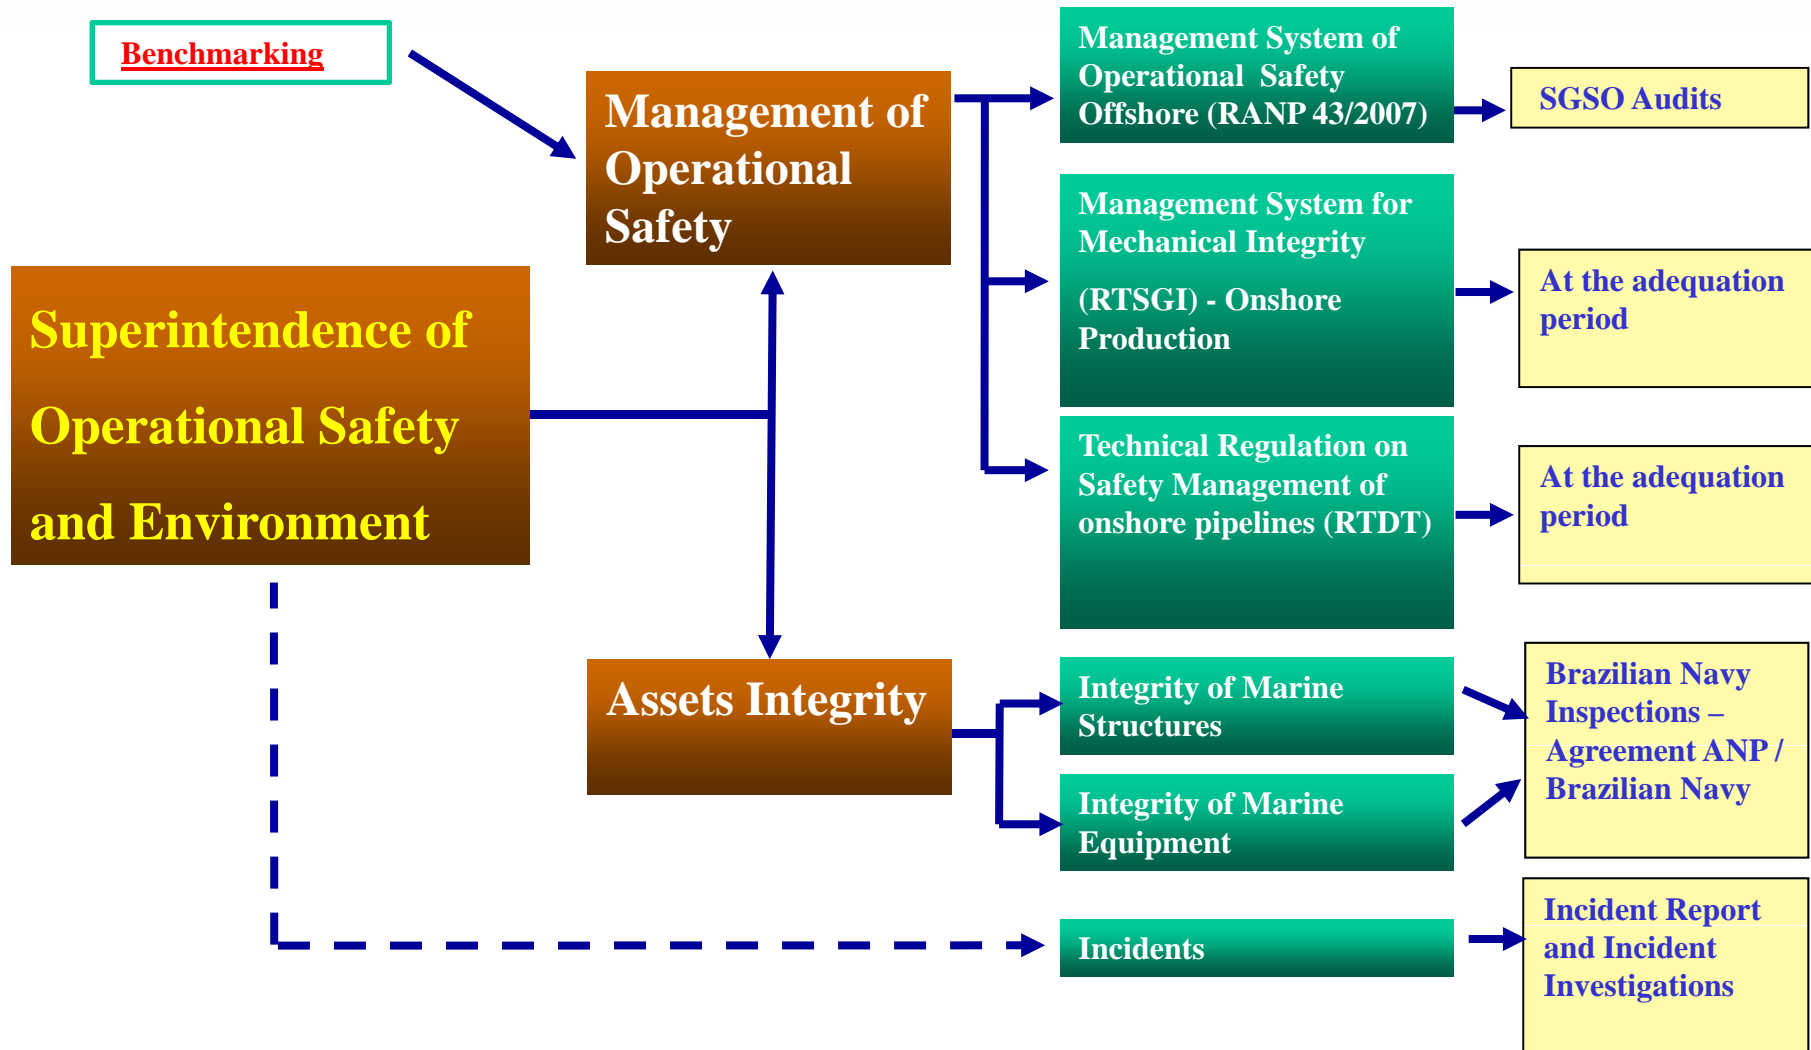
Benchmarking

Management of Operational Safety

Superintendence of Operational Safety and Environment

Assets Integrity

Management System of Operational Safety Offshore (RANP 43/2007)

SGSO Audits

Management System for Mechanical Integrity

(RTSGI) - Onshore Production

At the adequation period

Technical Regulation on Safety Management of onshore pipelines (RTDT)

At the adequation period

Integrity of Marine Structures

Integrity of Marine Equipment

Brazilian Navy Inspections – Agreement ANP / Brazilian Navy

Incidents

Incident Report and Incident Investigations